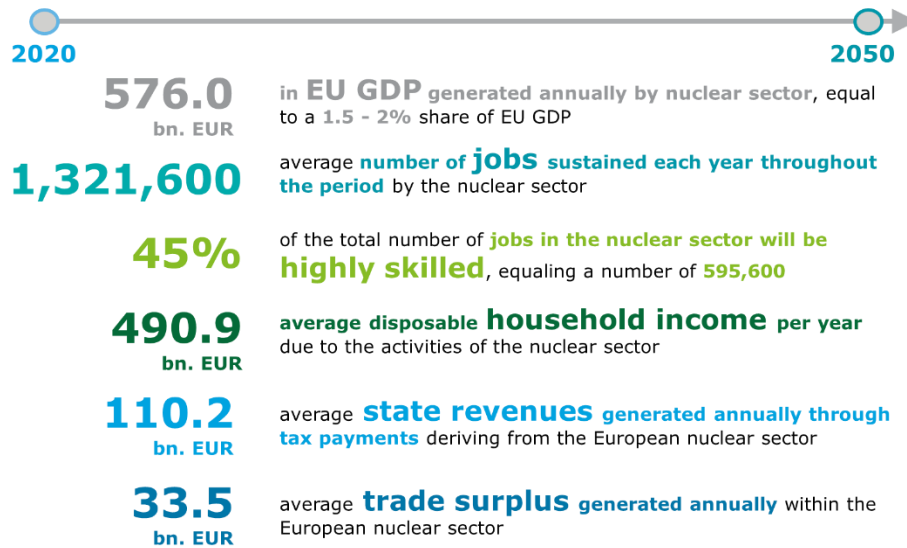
2020

2050

576.0 bn. EUR

in EU GDP generated annually by nuclear sector, equal to a 1.5 - 2% share of EU GDP

1,321,600

average number of jobs sustained each year throughout the period by the nuclear sector

45%

of the total number of jobs in the nuclear sector will be highly skilled, equaling a number of 595,600

490.9 bn. EUR

average disposable household income per year due to the activities of the nuclear sector

110.2 bn. EUR

average state revenues generated annually through tax payments deriving from the European nuclear sector

33.5 bn. EUR

average trade surplus generated annually within the European nuclear sector